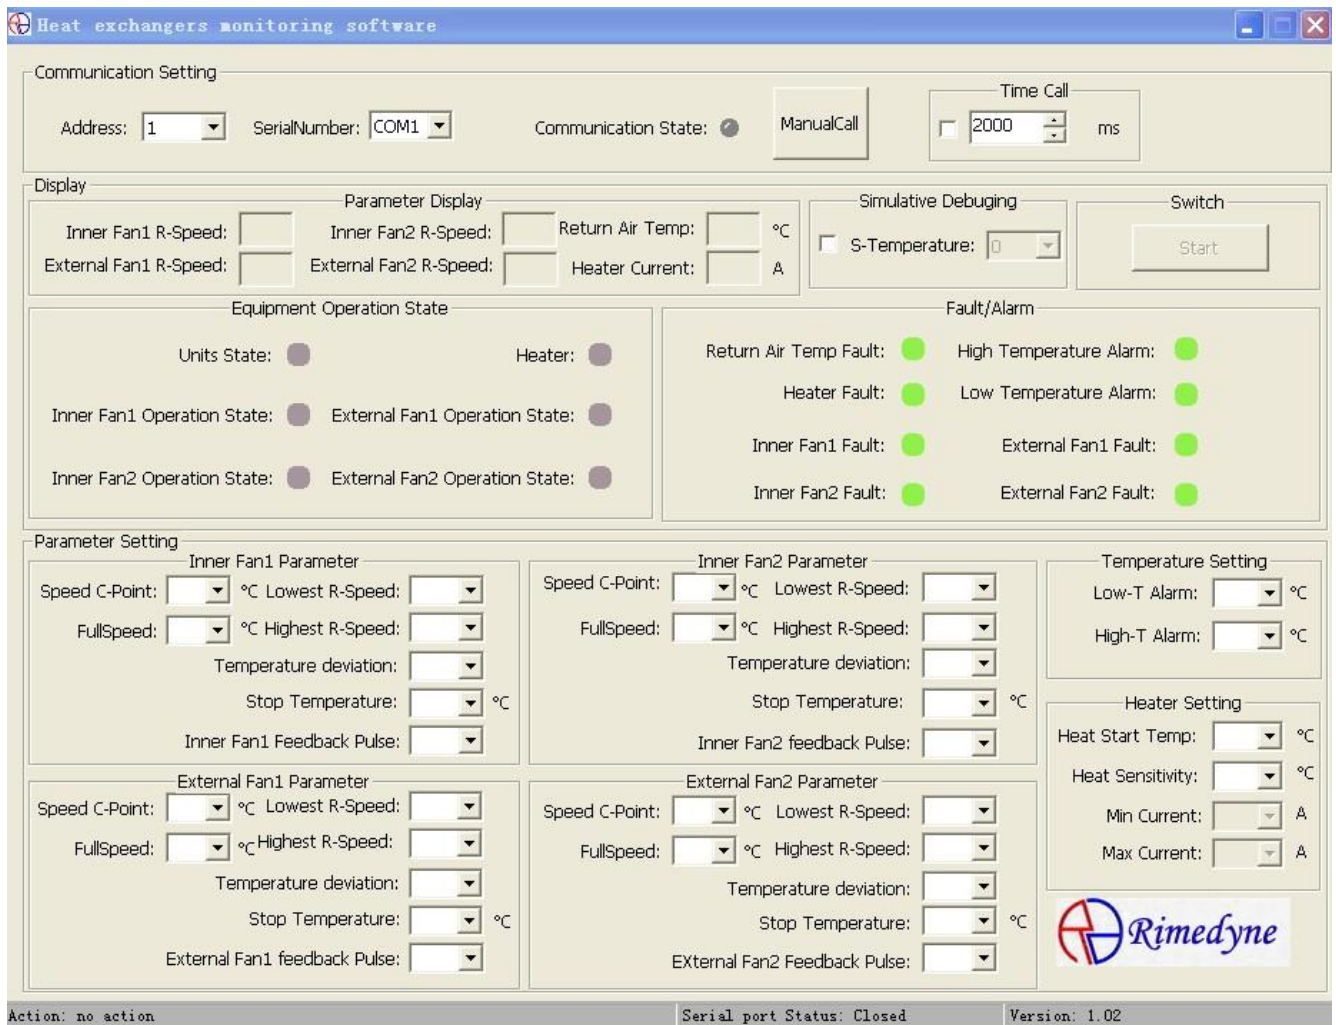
Heat exchangers monitoring software

Communication Setting

Address: 1

SerialNumber: COM1

Communication State:

ManualCall

Time Call

2000 ms

Display

Parameter Display

Inner Fan1 R-Speed:

External Fan1 R-Speed:

Inner Fan2 R-Speed:

External Fan2 R-Speed:

Return Air Temp: ℃

Heater Current: A

Simulative Debuging

S-Temperature: 0

Switch

Start

Equipment Operation State

Units State:

Heater:

Inner Fan1 Operation State:

External Fan1 Operation State:

Inner Fan2 Operation State:

External Fan2 Operation State:

Fault/Alarm

Return Air Temp Fault:

High Temperature Alarm:

Heater Fault:

Low Temperature Alarm:

Inner Fan1 Fault:

External Fan1 Fault:

Inner Fan2 Fault:

External Fan2 Fault:

Parameter Setting

Inner Fan1 Parameter

Speed C-Point: ℃ Lowest R-Speed:

FullSpeed: ℃ Highest R-Speed:

Temperature deviation:

Stop Temperature: ℃

Inner Fan1 Feedback Pulse:

Inner Fan2 Parameter

Speed C-Point: ℃ Lowest R-Speed:

FullSpeed: ℃ Highest R-Speed:

Temperature deviation:

Stop Temperature: ℃

Inner Fan2 feedback Pulse:

Temperature Setting

Low-T Alarm: ℃

High-T Alarm: ℃

Heater Setting

Heat Start Temp: ℃

Heat Sensitivity: ℃

Min Current: A

Max Current: A

External Fan1 Parameter

Speed C-Point: ℃ Lowest R-Speed:

FullSpeed: ℃ Highest R-Speed:

Temperature deviation:

Stop Temperature: ℃

External Fan1 feedback Pulse:

External Fan2 Parameter

Speed C-Point: ℃ Lowest R-Speed:

FullSpeed: ℃ Highest R-Speed:

Temperature deviation:

Stop Temperature: ℃

EXternal Fan2 Feedback Pulse:

Rimedyne

Action: no action

Serial port Status: Closed

Version: 1.02